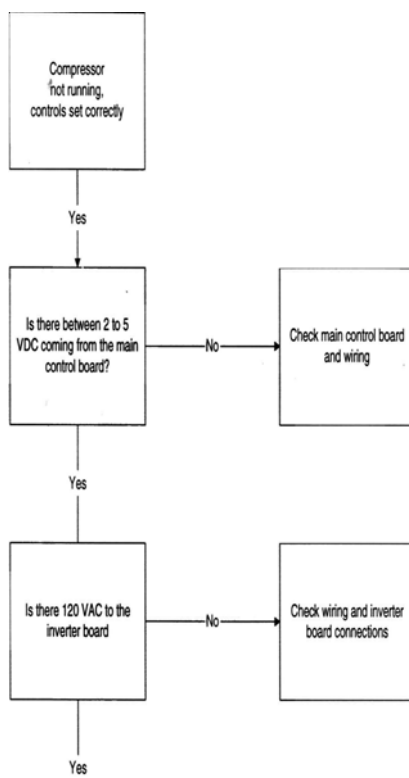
Compressor not running, controls set correctly

Yes

Is there between 2 to 5 VDC coming from the main control board?

No

Check main control board and wiring

Yes

Is there 120 VAC to the inverter board

No

Check wiring and inverter board connections

Yes